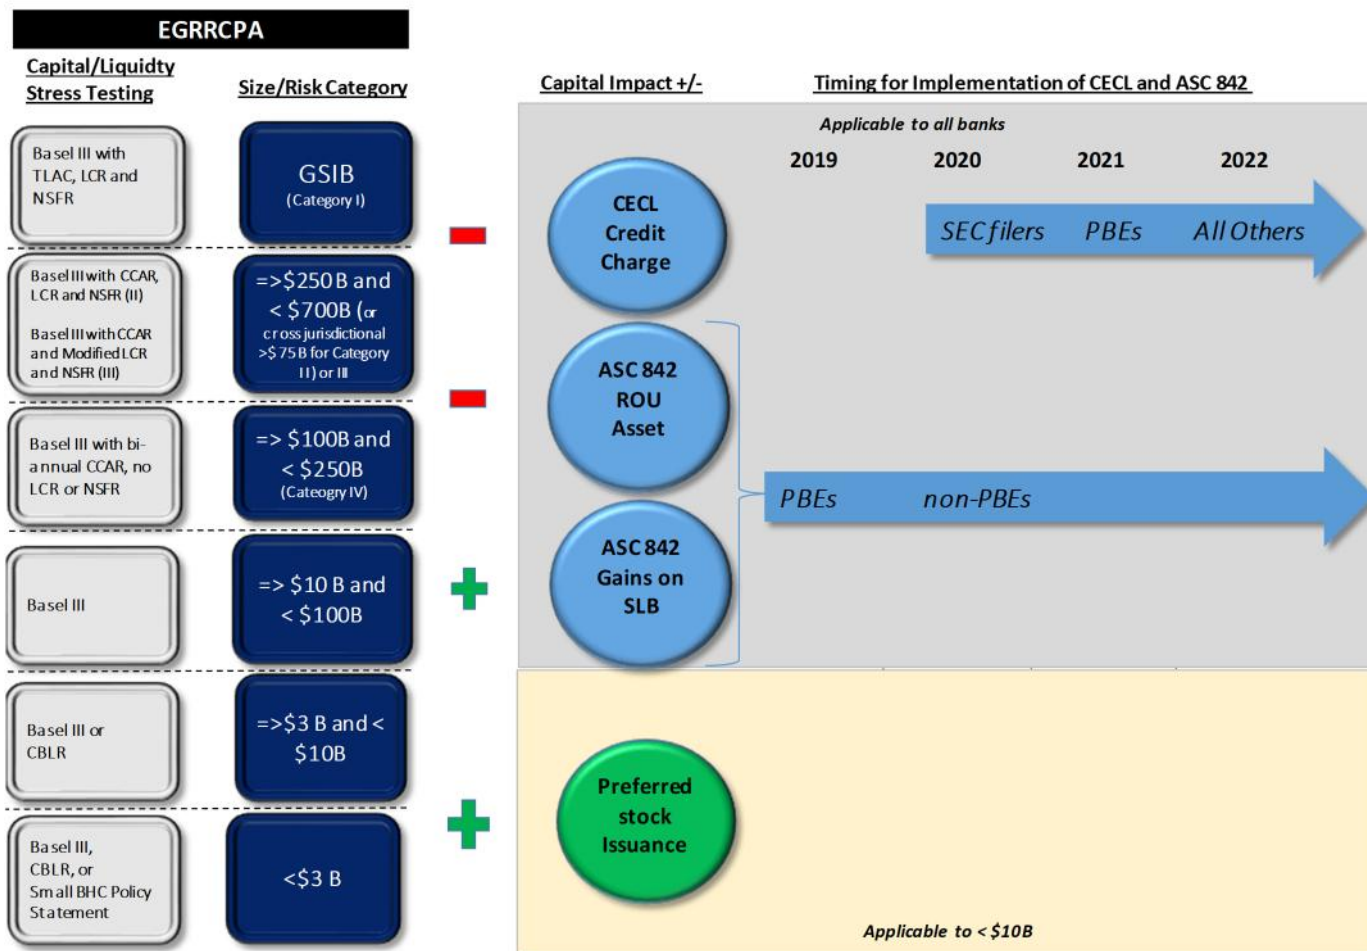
EGRRCPA

Capital/Liquidty Stress Testing

Size/Risk Category

Capital Impact +/-

Timing for Implementation of CECL and ASC 842

Applicable to all banks

2019 2020 2021 2022

Basel III with TLAC, LCR and NSFR

GSIB (Category I)

CECL Credit Charge

SEC filers PBEs All Others

Basel III with CCAR, LCR and NSFR (II)

Basel III with CCAR and Modified LCR and NSFR (III)

=>$250 B and < $700B (or cross jurisdictional >$75 B for Category II) or III

ASC 842 ROU Asset

Basel III with bi-annual CCAR, no LCR or NSFR

=> $100B and < $250B (Cateogry IV)

PBEs non-PBEs

Basel III

=> $10 B and < $100B

ASC 842 Gains on SLB

Basel III or CBLR

=>$3 B and < $10B

Basel III, CBLR, or Small BHC Policy Statement

<$3 B

Preferred stock Issuance

Applicable to < $10B